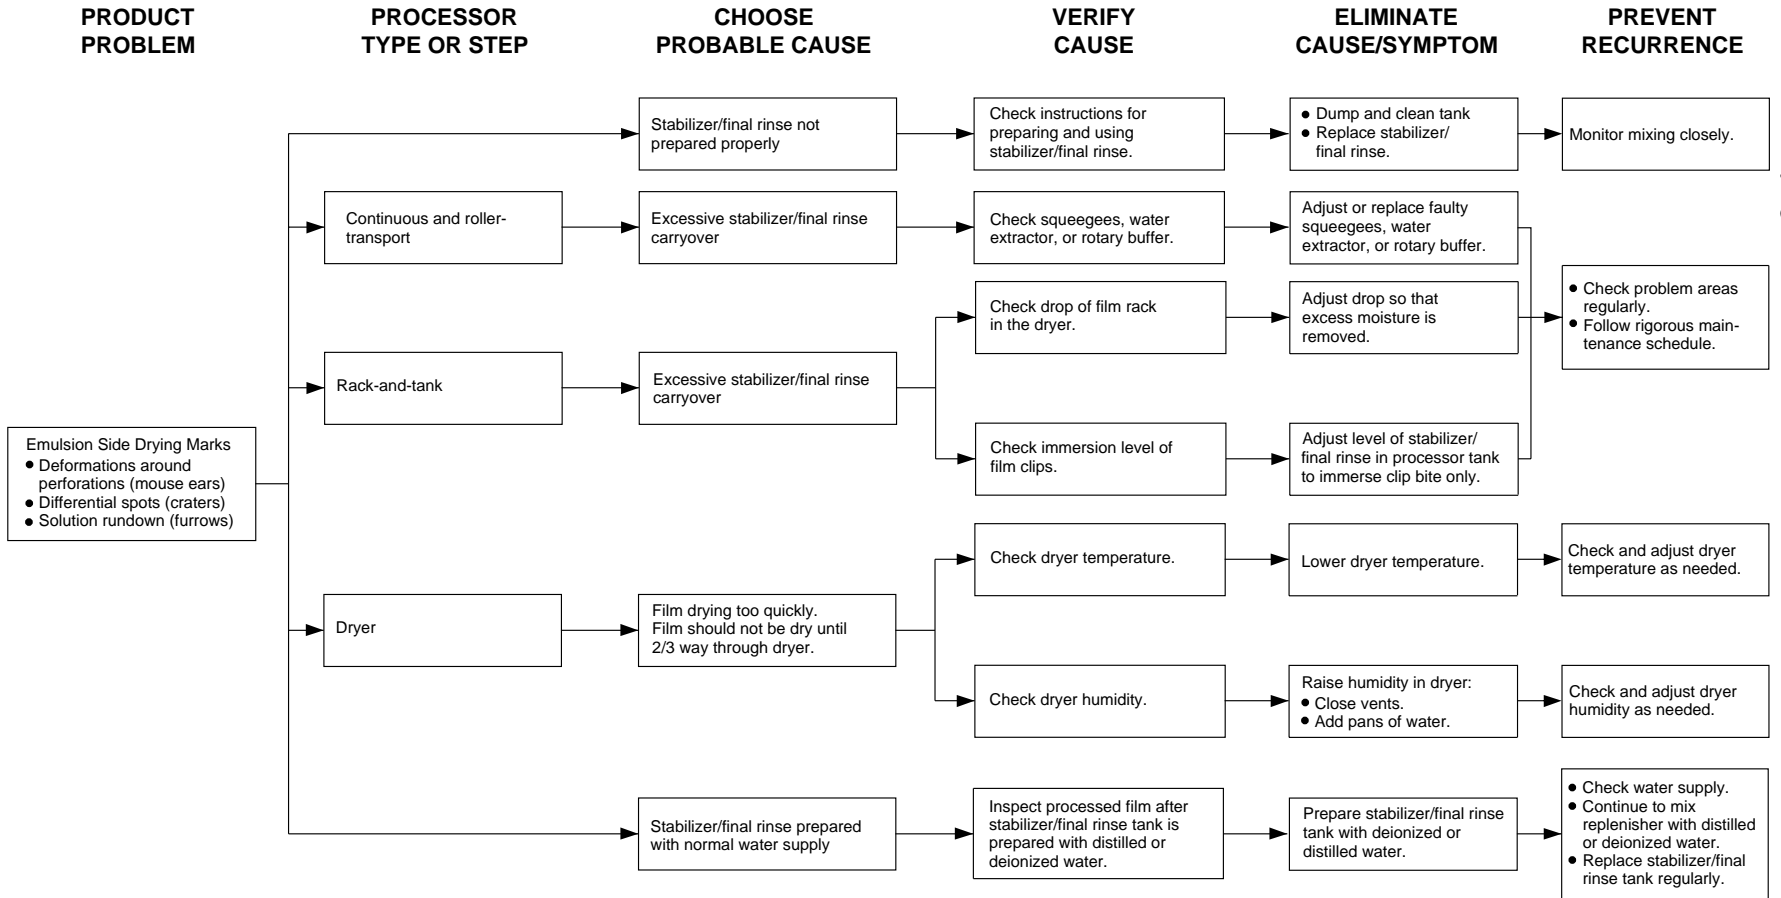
PRODUCT PROBLEM

PROCESSOR TYPE OR STEP

CHOOSE PROBABLE CAUSE

VERIFY CAUSE

ELIMINATE CAUSE/SYMPTOM

PREVENT RECURRENCE

Stabilizer/final rinse not prepared properly

Check instructions for preparing and using stabilizer/final rinse.

• Dump and clean tank
• Replace stabilizer/final rinse.

Monitor mixing closely.

Continuous and roller-transport

Excessive stabilizer/final rinse carryover

Check squeegees, water extractor, or rotary buffer.

Adjust or replace faulty squeegees, water extractor, or rotary buffer.

Check drop of film rack in the dryer.

Adjust drop so that excess moisture is removed.

• Check problem areas regularly.
• Follow rigorous maintenance schedule.

Rack-and-tank

Excessive stabilizer/final rinse carryover

Emulsion Side Drying Marks
• Deformations around perforations (mouse ears)
• Differential spots (craters)
• Solution rundown (furrows)

Check immersion level of film clips.

Adjust level of stabilizer/final rinse in processor tank to immerse clip bite only.

Check dryer temperature.

Lower dryer temperature.

Check and adjust dryer temperature as needed.

Dryer

Film drying too quickly. Film should not be dry until 2/3 way through dryer.

Check dryer humidity.

Raise humidity in dryer:
• Close vents.
• Add pans of water.

Check and adjust dryer humidity as needed.

Stabilizer/final rinse prepared with normal water supply

Inspect processed film after stabilizer/final rinse tank is prepared with distilled or deionized water.

Prepare stabilizer/final rinse tank with deionized or distilled water.

• Check water supply.
• Continue to mix replenisher with distilled or deionized water.
• Replace stabilizer/final rinse tank regularly.